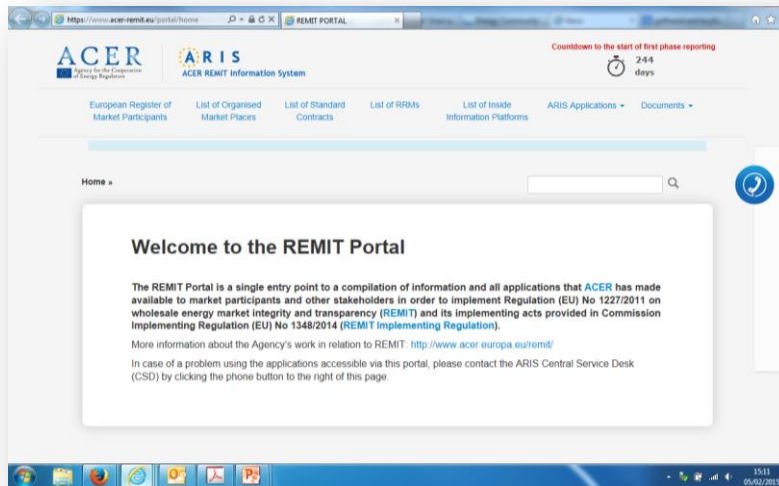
https://www.acer-remit.eu/portal/home
REMIT PORTAL

ACER
Agency for the Cooperation of Energy Regulators

ARIS
ACER REMIT Information System

Countdown to the start of first phase reporting
244
days

European Register of Market Participants
List of Organised Market Places
List of Standard Contracts
List of RRMs
List of Inside Information Platforms
ARIS Applications
Documents

Home »

Welcome to the REMIT Portal

The REMIT Portal is a single entry point to a compilation of information and all applications that ACER has made available to market participants and other stakeholders in order to implement Regulation (EU) No 1227/2011 on wholesale energy market integrity and transparency (REMIT) and its implementing acts provided in Commission Implementing Regulation (EU) No 1348/2014 (REMIT Implementing Regulation).

More information about the Agency's work in relation to REMIT: http://www.acer.europa.eu/remit/

In case of a problem using the applications accessible via this portal, please contact the ARIS Central Service Desk (CSD) by clicking the phone button to the right of this page.

15:11
05/02/2015